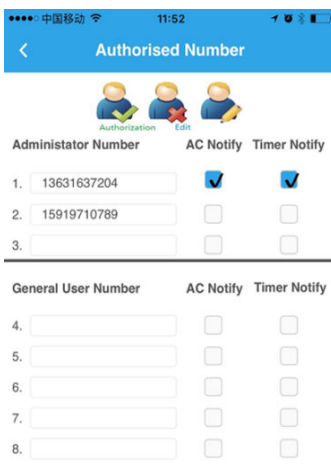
●●●●○ 中国移动 11:52

<

Authorised Number

Authorization Edit

Administator Number AC Notify Timer Notify

1. 13631637204

2. 15919710789

3.

General User Number AC Notify Timer Notify

4.

5.

6.

7.

8.